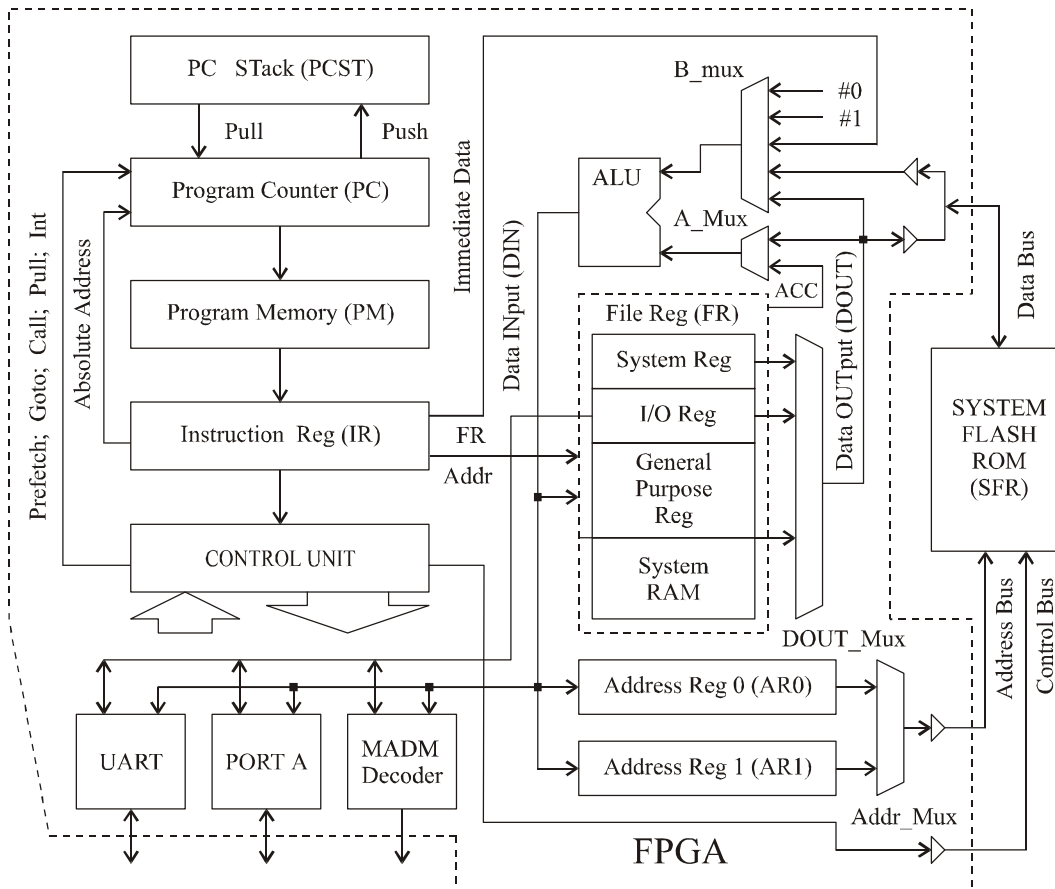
PC STack (PCST)

Pull

Push

Program Counter (PC)

Program Memory (PM)

Instruction Reg (IR)

CONTROL UNIT

Prefetch; Goto; Call; Pull; Int

Absolute Address

Immediate Data

B_mux

#0

#1

ALU

A_Mux

ACC

Data Bus

Data INput (DIN)

File Reg (FR)

System Reg

I/O Reg

General Purpose Reg

System RAM

FR

Addr

Data OUTput (DOUT)

DOUT_Mux

SYSTEM FLASH ROM (SFR)

Address Bus

Control Bus

Address Reg 0 (AR0)

Address Reg 1 (AR1)

Addr_Mux

UART

PORT A

MADM Decoder

FPGA